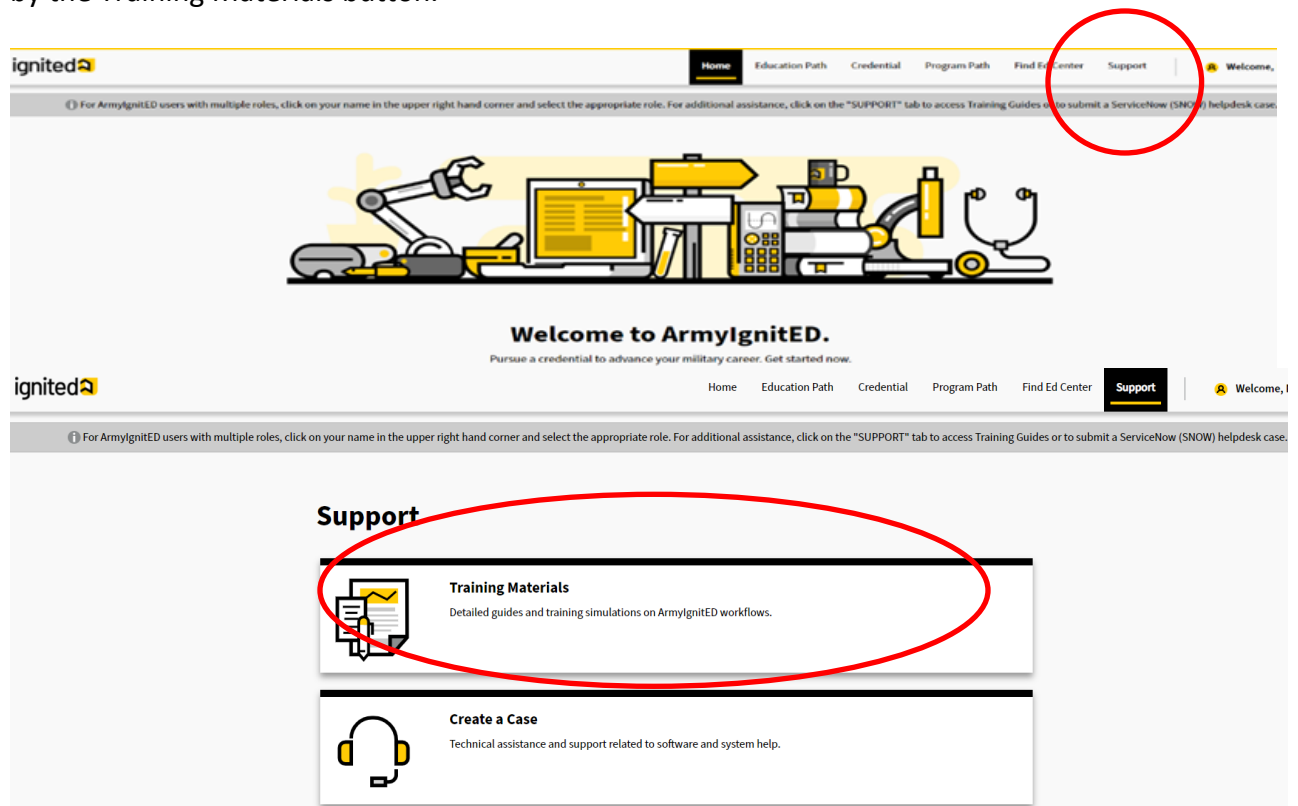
by the Training Materials button.

ignited

Home Education Path Credential Program Path Find Ed Center Support Welcome,

For ArmyIgnitED users with multiple roles, click on your name in the upper right hand corner and select the appropriate role. For additional assistance, click on the "SUPPORT" tab to access Training Guides or to submit a ServiceNow (SNOW) helpdesk case.

Welcome to ArmyIgnitED.

Pursue a credential to advance your military career. Get started now.

ignited

Home Education Path Credential Program Path Find Ed Center Support Welcome,

For ArmyIgnitED users with multiple roles, click on your name in the upper right hand corner and select the appropriate role. For additional assistance, click on the "SUPPORT" tab to access Training Guides or to submit a ServiceNow (SNOW) helpdesk case.

Support

Training Materials
Detailed guides and training simulations on ArmyIgnitED workflows.

Create a Case
Technical assistance and support related to software and system help.